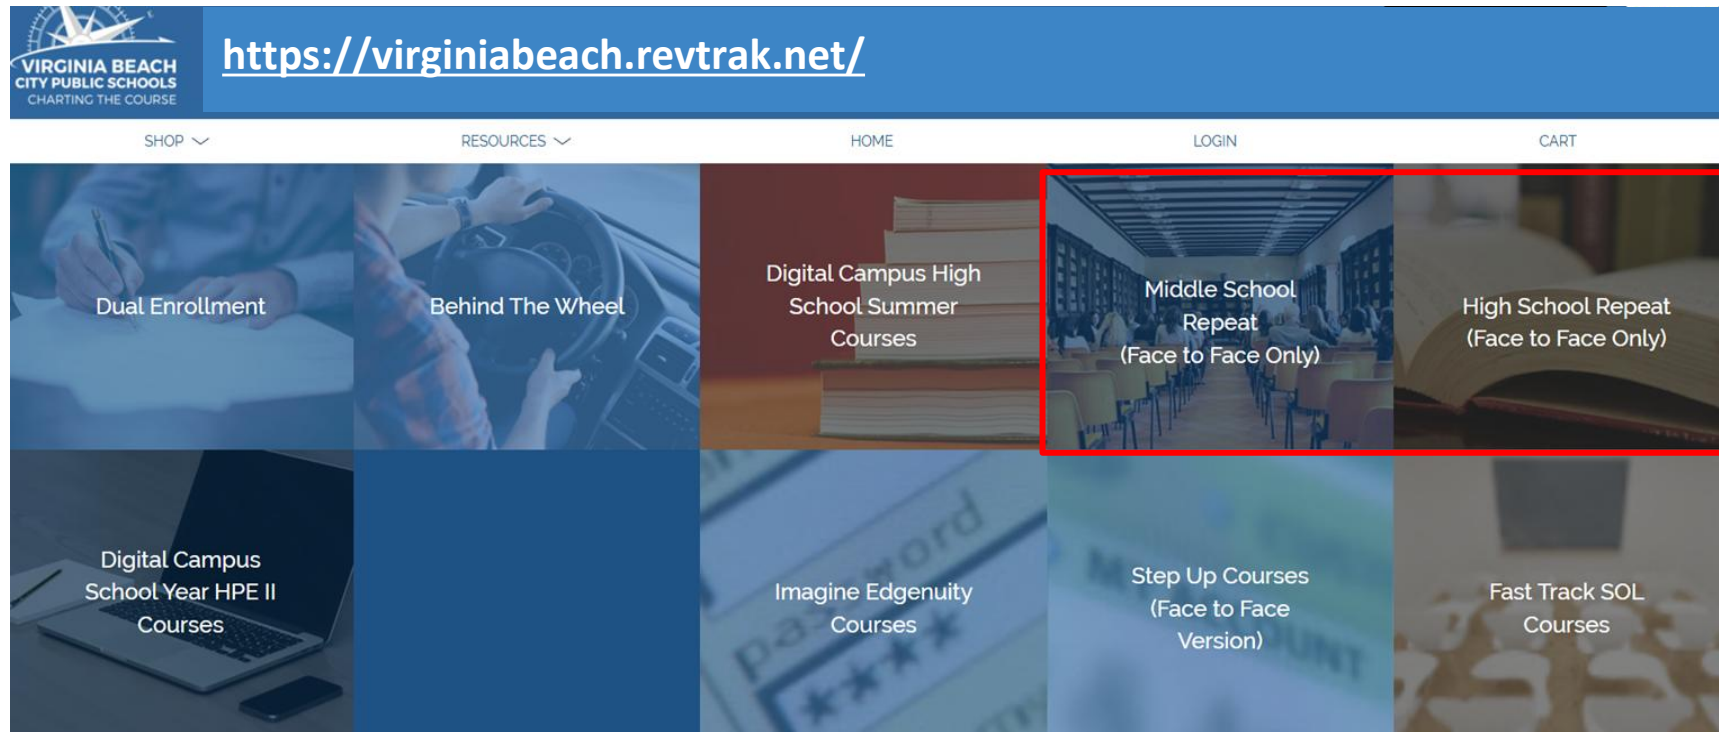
VIRGINIA BEACH
CITY PUBLIC SCHOOLS
CHARTING THE COURSE

https://virginiabeach.revtrak.net/

SHOP RESOURCES HOME LOGIN CART

Dual Enrollment

Behind The Wheel

Digital Campus High School Summer Courses

Middle School Repeat (Face to Face Only)

High School Repeat (Face to Face Only)

Digital Campus School Year HPE II Courses

Imagine Edgenuity Courses

Step Up Courses (Face to Face Version)

Fast Track SOL Courses